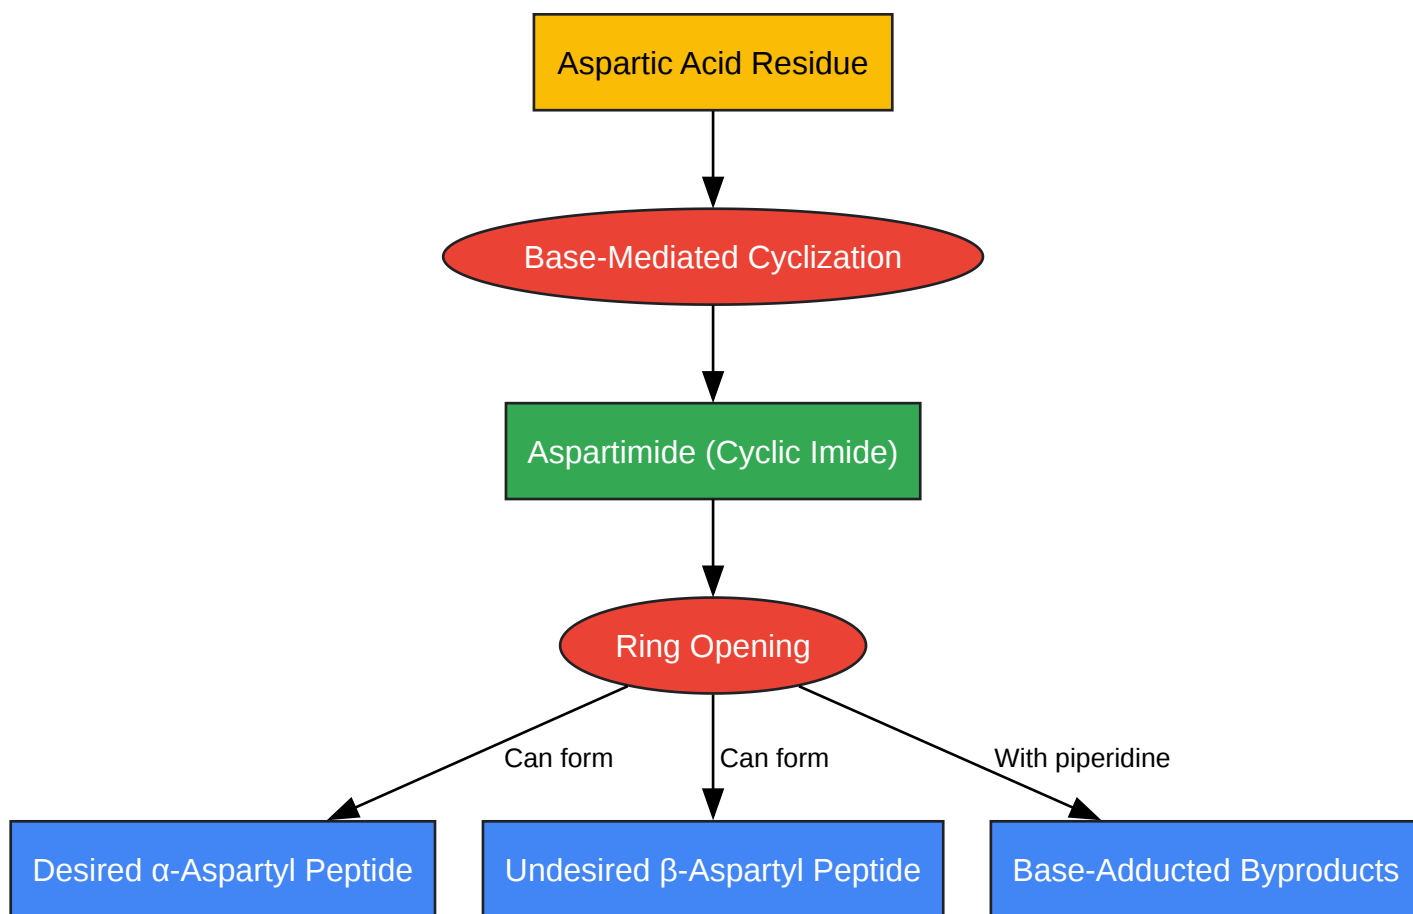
Aspartic Acid Residue

Base-Mediated Cyclization

Aspartimide (Cyclic Imide)

Ring Opening

Can form

Can form

With piperidine

Desired α-Aspartyl Peptide

Undesired β-Aspartyl Peptide

Base-Adducted Byproducts